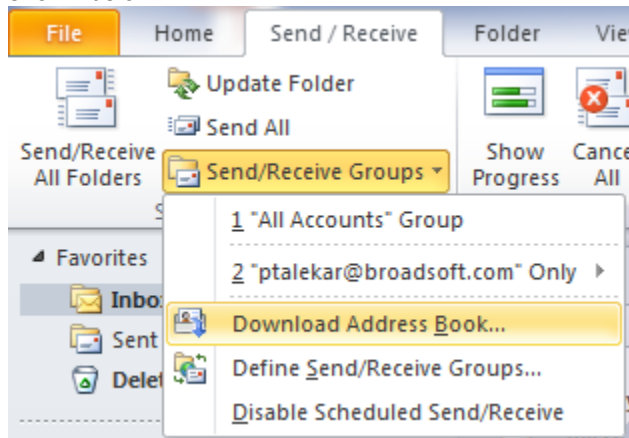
File
Home
Send / Receive
Folder
Vie

Send/Receive All Folders
Update Folder
Send All
Send/Receive Groups
S

Show Progress
Cance All

Favorites
Inbo
Sent
Delet

1 "All Accounts" Group
2 "ptalekar@broadsoft.com" Only
Download Address Book...
Define Send/Receive Groups...
Disable Scheduled Send/Receive